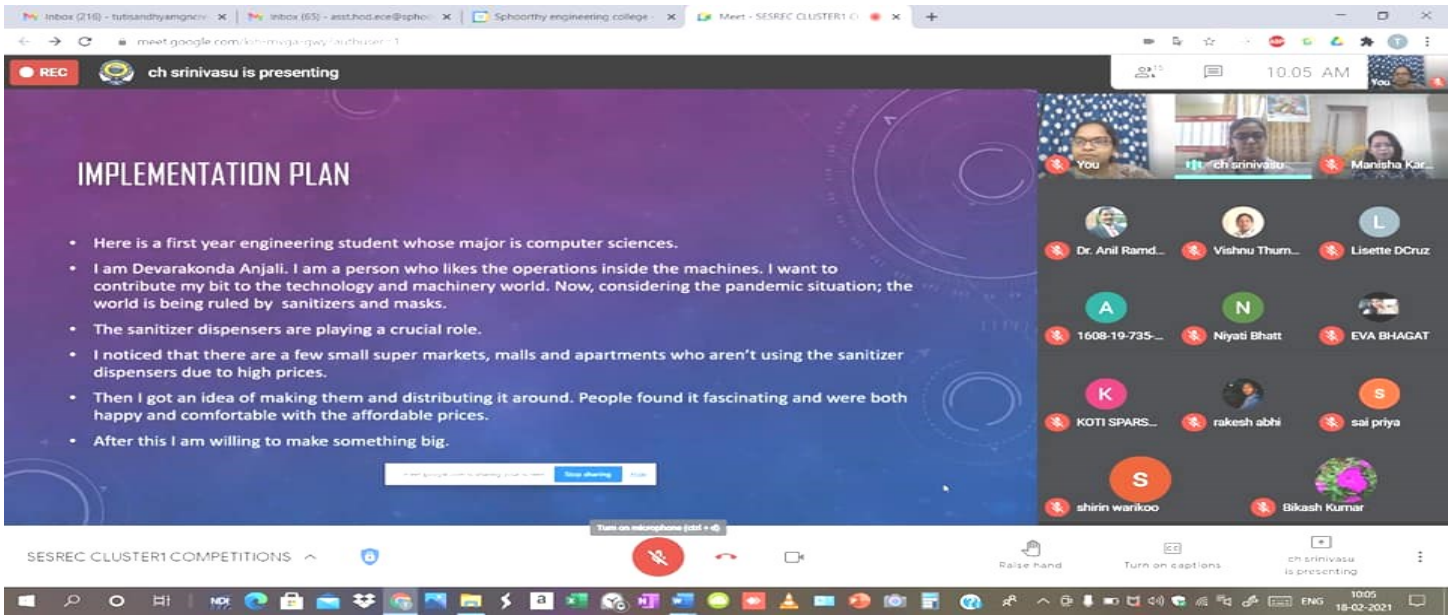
Inbox (216) - tutisandhyamgncn × | Inbox (65) - asst.hod.ece@sphoo × | Sphoorthy engineering college × | Meet - SESREC CLUSTER1 C ×

meet.google.com/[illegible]?authuser=1

REC ch srinivasu is presenting

10:05 AM

You

IMPLEMENTATION PLAN

- Here is a first year engineering student whose major is computer sciences.
- I am Devarakonda Anjali. I am a person who likes the operations inside the machines. I want to contribute my bit to the technology and machinery world. Now, considering the pandemic situation; the world is being ruled by sanitizers and masks.
- The sanitizer dispensers are playing a crucial role.
- I noticed that there are a few small super markets, malls and apartments who aren't using the sanitizer dispensers due to high prices.
- Then I got an idea of making them and distributing it around. People found it fascinating and were both happy and comfortable with the affordable prices.
- After this I am willing to make something big.

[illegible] Stop sharing Hide

You ch srinivasu Manisha Kar...

Dr. Anil Ramd... Vishnu Thum... L Lisette DCruz

A 1608-19-735-... N Niyati Bhatt EVA BHAGAT

K KOTI SPARS... rakesh abhi S sai priya

S shirin warikoo Bikash Kumar

Turn on microphone (ctrl + d)

SESREC CLUSTER1 COMPETITIONS

Raise hand Turn on captions ch srinivasu is presenting

ENG 10:05 18-02-2021